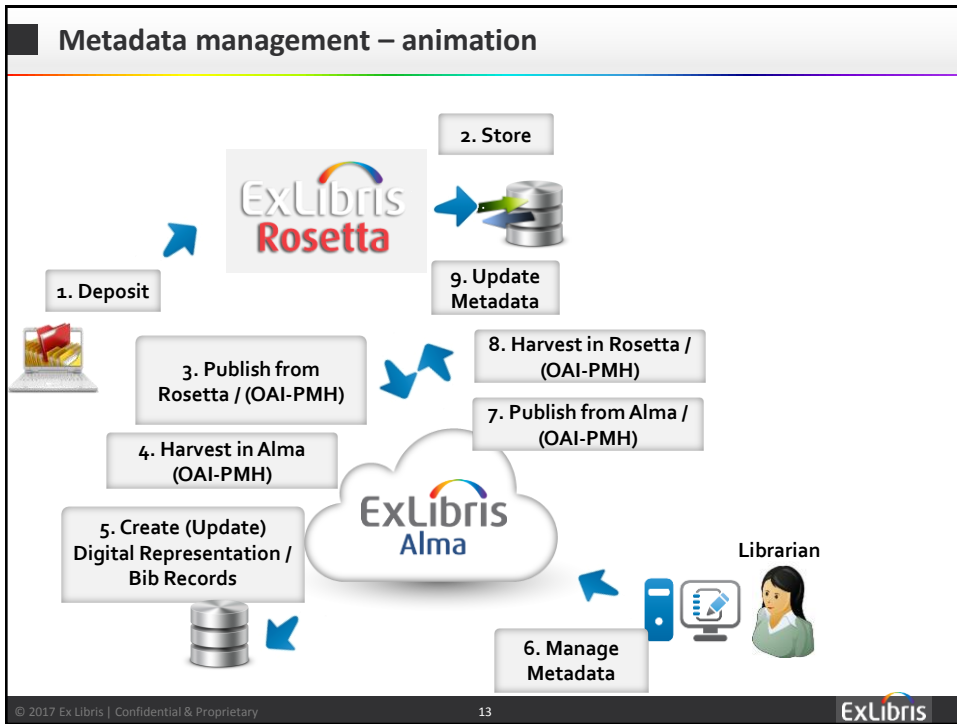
Metadata management – animation

2. Store

ExLibris Rosetta

1. Deposit

9. Update Metadata

3. Publish from Rosetta / (OAI-PMH)

8. Harvest in Rosetta / (OAI-PMH)

7. Publish from Alma / (OAI-PMH)

4. Harvest in Alma (OAI-PMH)

ExLibris Alma

5. Create (Update) Digital Representation / Bib Records

Librarian

6. Manage Metadata

© 2017 Ex Libris | Confidential & Proprietary

13

ExLibris